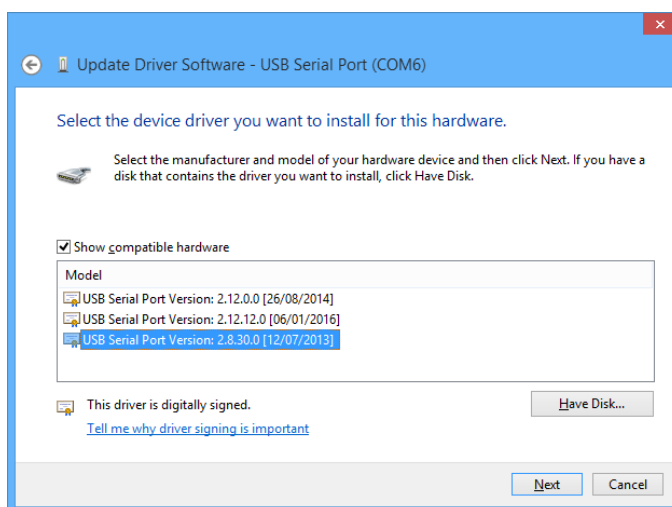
Update Driver Software - USB Serial Port (COM6)

Select the device driver you want to install for this hardware.

Select the manufacturer and model of your hardware device and then click Next. If you have a disk that contains the driver you want to install, click Have Disk.

Show compatible hardware

Model
USB Serial Port Version: 2.12.0.0 [26/08/2014]
USB Serial Port Version: 2.12.12.0 [06/01/2016]
USB Serial Port Version: 2.8.30.0 [12/07/2013]

This driver is digitally signed.
Tell me why driver signing is important

Have Disk...

Next
Cancel